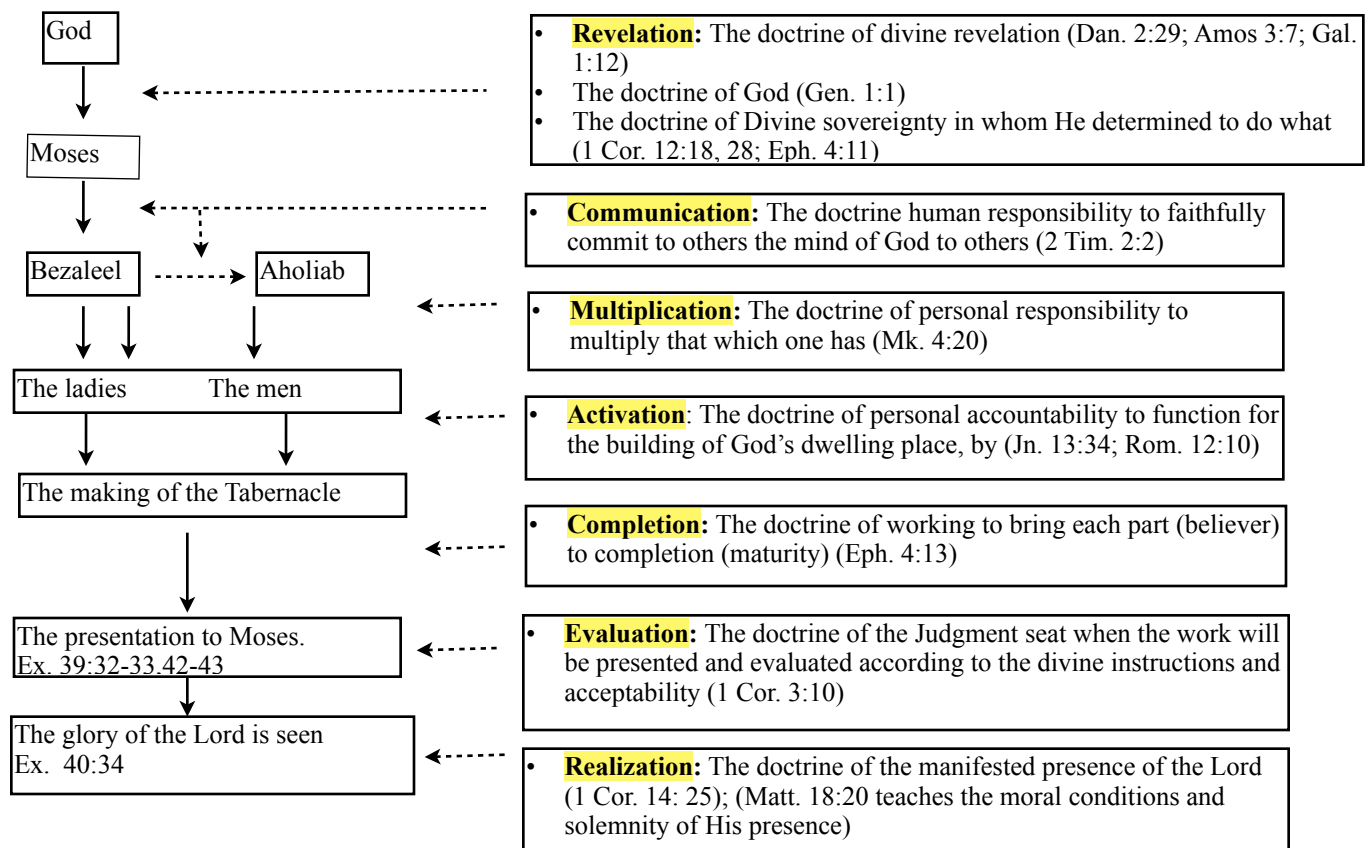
God

Moses

Bezaleel

Aholiab

The ladies

The men

The making of the Tabernacle

The presentation to Moses. Ex. 39:32-33.42-43

The glory of the Lord is seen Ex. 40:34

• Revelation: The doctrine of divine revelation (Dan. 2:29; Amos 3:7; Gal. 1:12)
• The doctrine of God (Gen. 1:1)
• The doctrine of Divine sovereignty in whom He determined to do what (1 Cor. 12:18, 28; Eph. 4:11)

• Communication: The doctrine human responsibility to faithfully commit to others the mind of God to others (2 Tim. 2:2)

• Multiplication: The doctrine of personal responsibility to multiply that which one has (Mk. 4:20)

• Activation: The doctrine of personal accountability to function for the building of God's dwelling place, by (Jn. 13:34; Rom. 12:10)

• Completion: The doctrine of working to bring each part (believer) to completion (maturity) (Eph. 4:13)

• Evaluation: The doctrine of the Judgment seat when the work will be presented and evaluated according to the divine instructions and acceptability (1 Cor. 3:10)

• Realization: The doctrine of the manifested presence of the Lord (1 Cor. 14: 25); (Matt. 18:20 teaches the moral conditions and solemnity of His presence)